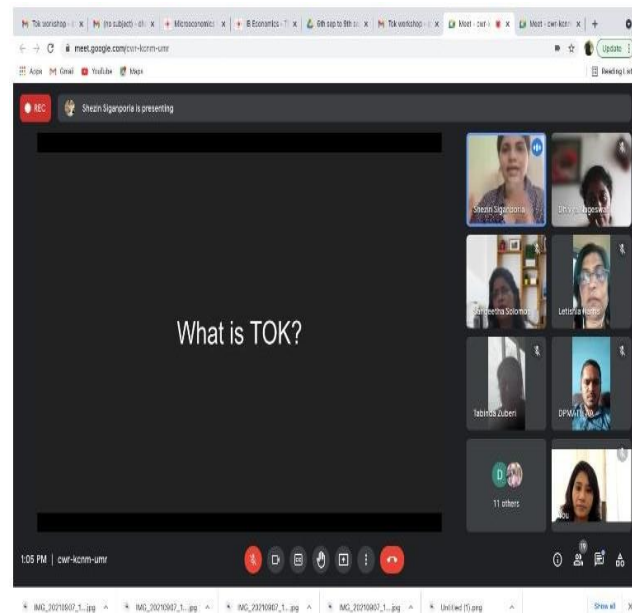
Tok workshop | (no subject) | Microeconomics | IB Economics | 6th sep to 8th | Tok workshop | Meet - cwr | Meet - cwr-kcnm

meet.google.com/cwr-kcnm-umr

Apps Gmail YouTube Maps

Update

Reading List

REC

Shezin Siganporia is presenting

What is TOK?

Shezin Siganporia

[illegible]

Sangeetha Solomon

Letishia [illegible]

Tabinda Zuberi

DPMA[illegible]

11 others

You

1:05 PM | cwr-kcnm-umr

IMG_20210907_1....jpg

IMG_20210907_1....jpg

IMG_20210907_1....jpg

IMG_20210907_1....jpg

Untitled (1).png

Show all